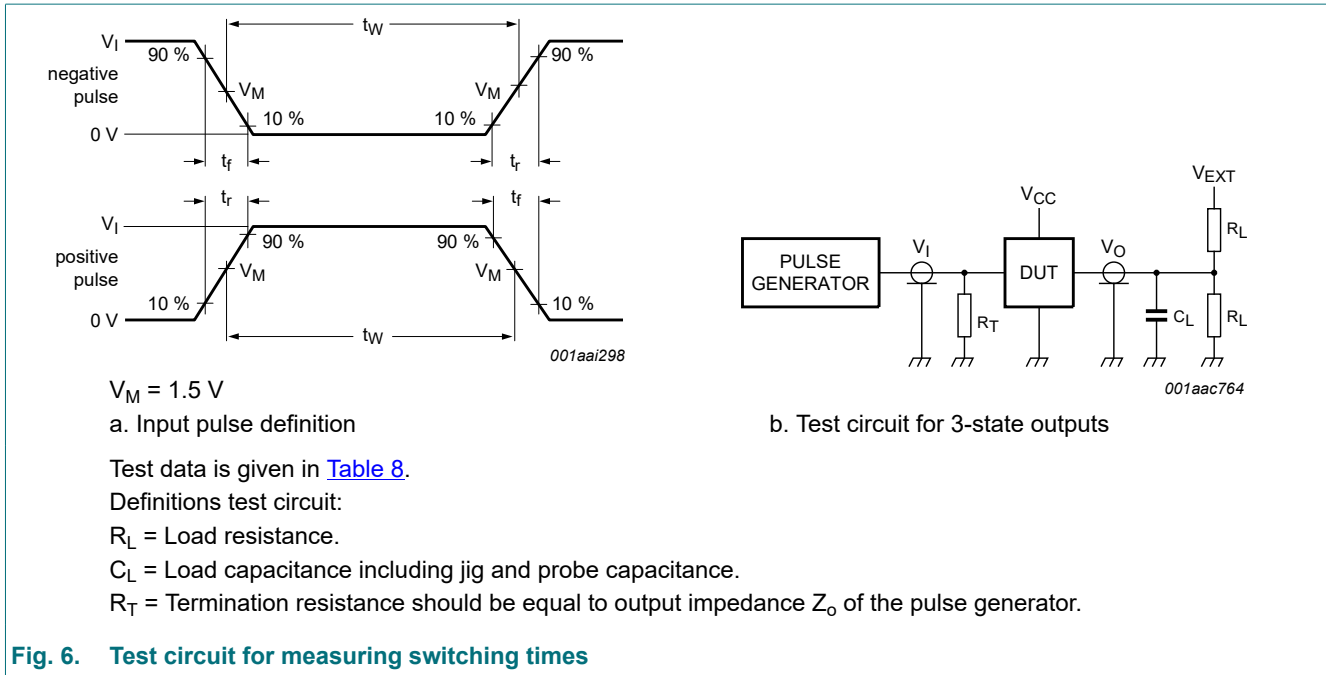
$t_W$

$V_I$ 90 %

negative pulse

$V_M$

0 V 10 %

$t_f$

10 % $V_M$

90 %

$t_r$

$t_r$ $t_f$

$V_I$ 90 % 90 %

positive pulse

$V_M$ $V_M$

0 V 10 % 10 %

$t_W$

001aai298

$V_M$ = 1.5 V

a. Input pulse definition

$V_{CC}$ $V_{EXT}$

PULSE GENERATOR $V_I$ DUT $V_O$

$R_T$ $C_L$ $R_L$ $R_L$

001aac764

b. Test circuit for 3-state outputs

Test data is given in Table 8.

Definitions test circuit:

$R_L$ = Load resistance.

$C_L$ = Load capacitance including jig and probe capacitance.

$R_T$ = Termination resistance should be equal to output impedance $Z_o$ of the pulse generator.

Fig. 6. Test circuit for measuring switching times